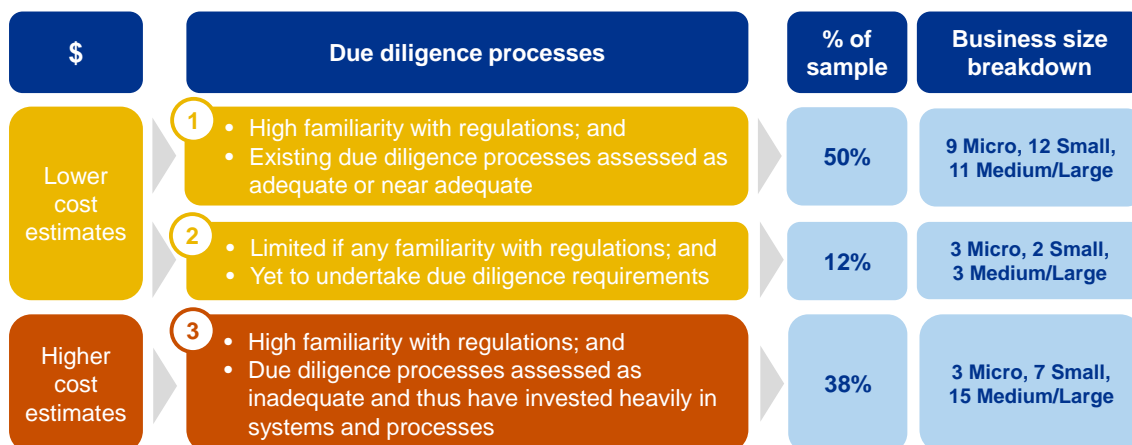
| \$ | | Due diligence processes | % of sample | Business size breakdown |
|---|---|---|---|---|
| Lower cost estimates | 1 | • High familiarity with regulations; and<br>• Existing due diligence processes assessed as adequate or near adequate | 50% | 9 Micro, 12 Small, 11 Medium/Large |
| | 2 | • Limited if any familiarity with regulations; and<br>• Yet to undertake due diligence requirements | 12% | 3 Micro, 2 Small, 3 Medium/Large |
| Higher cost estimates | 3 | • High familiarity with regulations; and<br>• Due diligence processes assessed as inadequate and thus have invested heavily in systems and processes | 38% | 3 Micro, 7 Small, 15 Medium/Large |